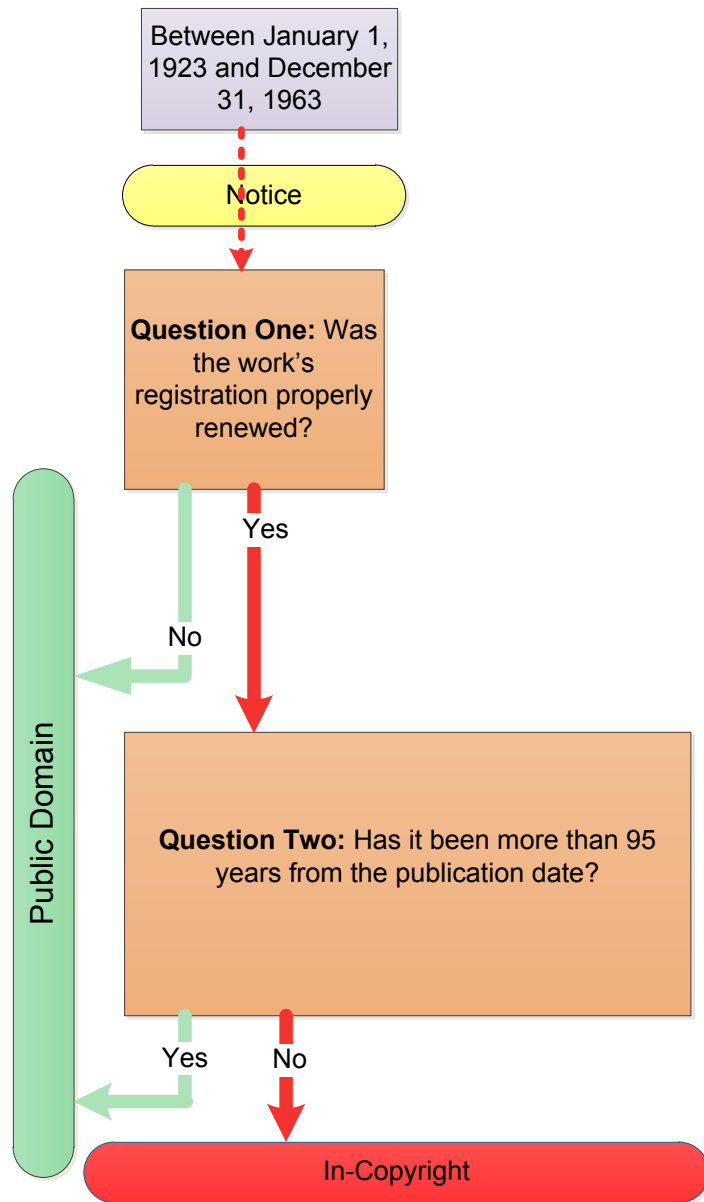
Between January 1, 1923 and December 31, 1963

Notice

**Question One:** Was the work's registration properly renewed?

Yes

No

Public Domain

**Question Two:** Has it been more than 95 years from the publication date?

Yes

No

In-Copyright